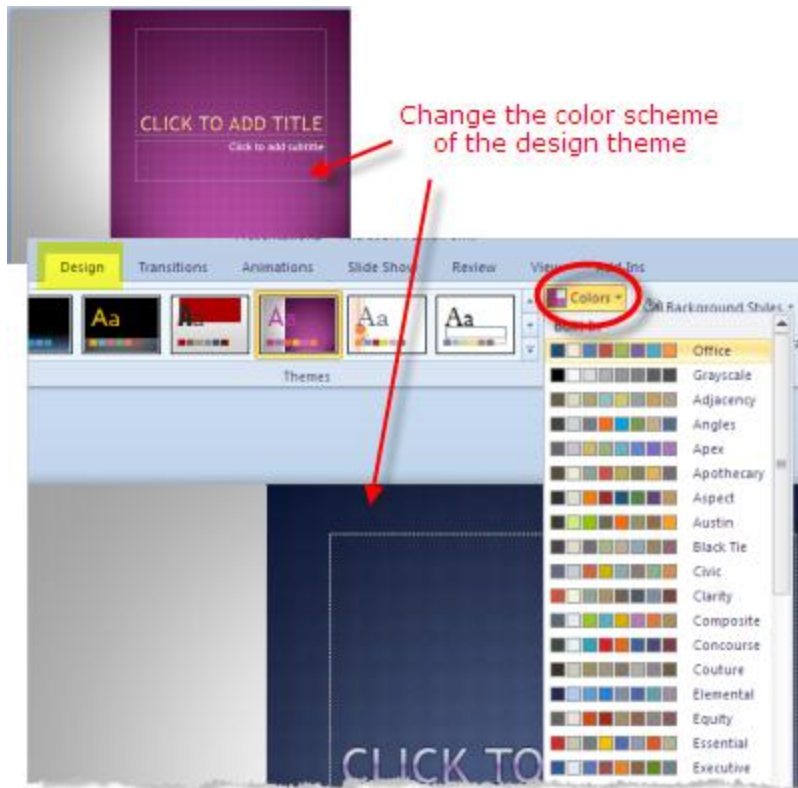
CLICK TO ADD TITLE
Click to add subtitle

Change the color scheme of the design theme

Design
Transitions
Animations
Slide Show
Review
View
Add-Ins

Aa
Aa
Aa
Aa
Aa

Themes

Colors
Background Styles

Built-In
Office
Grayscale
Adjacency
Angles
Apex
Apothecary
Aspect
Austin
Black Tie
Civic
Clarity
Composite
Concourse
Couture
Elemental
Equity
Essential
Executive

CLICK TO